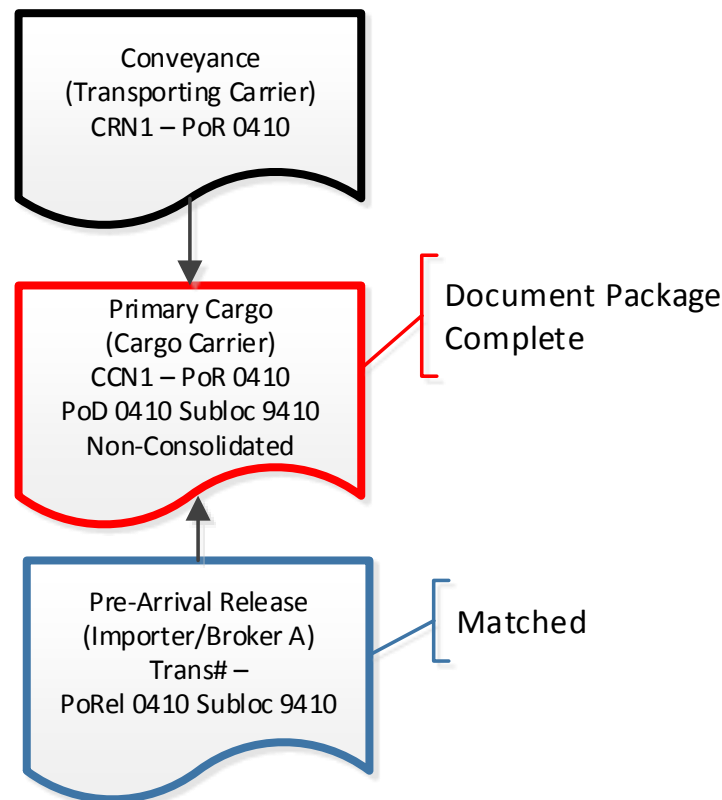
Conveyance
(Transporting Carrier)
CRN1 – PoR 0410

Primary Cargo
(Cargo Carrier)
CCN1 – PoR 0410
PoD 0410 Subloc 9410
Non-Consolidated

Document Package
Complete

Pre-Arrival Release
(Importer/Broker A)
Trans# –
PoRel 0410 Subloc 9410

Matched